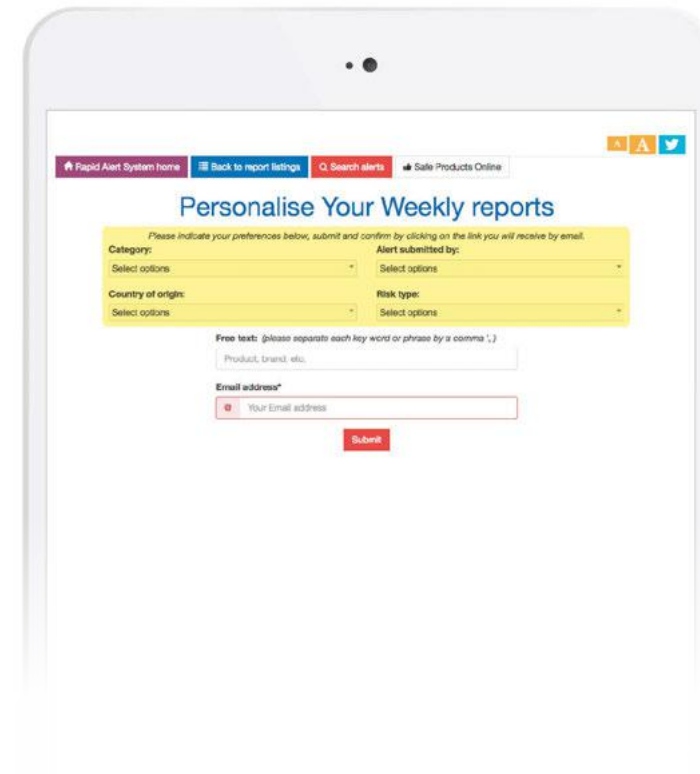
A A

Rapid Alert System home | Back to report listings | Search alerts | Safe Products Online

Personalise Your Weekly reports

Please indicate your preferences below, submit and confirm by clicking on the link you will receive by email.

Category:
Select options

Alert submitted by:
Select options

Country of origin:
Select options

Risk type:
Select options

Free text: (please separate each key word or phrase by a comma ',')
Product, brand, etc.

Email address*
Your Email address

Submit